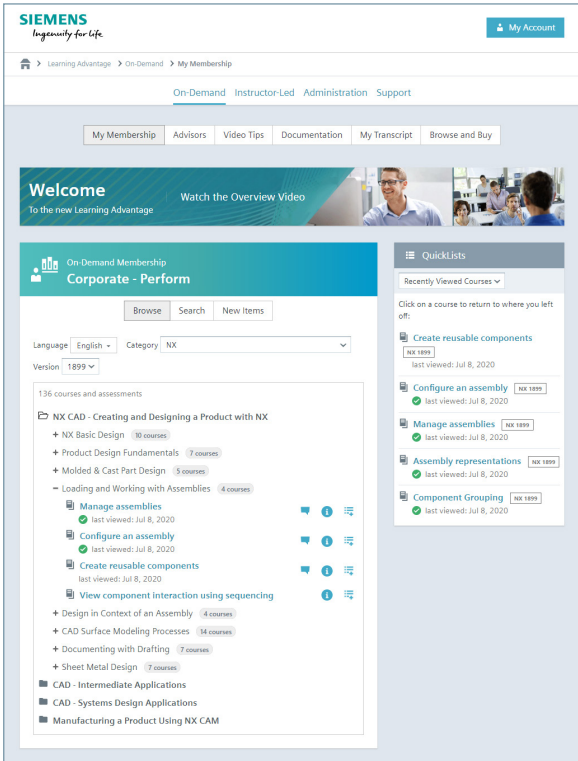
SIEMENS
Ingenuity for life

My Account

Learning Advantage > On-Demand > My Membership

On-Demand Instructor-Led Administration Support

My Membership | Advisors | Video Tips | Documentation | My Transcript | Browse and Buy

Welcome
To the new Learning Advantage

Watch the Overview Video

On-Demand Membership
Corporate - Perform

Browse | Search | New Items

Language English Category NX
Version 1899

136 courses and assessments

NX CAD - Creating and Designing a Product with NX
+ NX Basic Design 10 courses
+ Product Design Fundamentals 7 courses
+ Molded & Cast Part Design 5 courses
− Loading and Working with Assemblies 4 courses
Manage assemblies
last viewed: Jul 8, 2020
Configure an assembly
last viewed: Jul 8, 2020
Create reusable components
last viewed: Jul 8, 2020
View component interaction using sequencing
+ Design in Context of an Assembly 4 courses
+ CAD Surface Modeling Processes 14 courses
+ Documenting with Drafting 7 courses
+ Sheet Metal Design 7 courses
CAD - Intermediate Applications
CAD - Systems Design Applications
Manufacturing a Product Using NX CAM

QuickLists

Recently Viewed Courses

Click on a course to return to where you left off:

Create reusable components NX 1899
last viewed: Jul 8, 2020

Configure an assembly NX 1899
last viewed: Jul 8, 2020

Manage assemblies NX 1899
last viewed: Jul 8, 2020

Assembly representations NX 1899
last viewed: Jul 8, 2020

Component Grouping NX 1899
last viewed: Jul 8, 2020